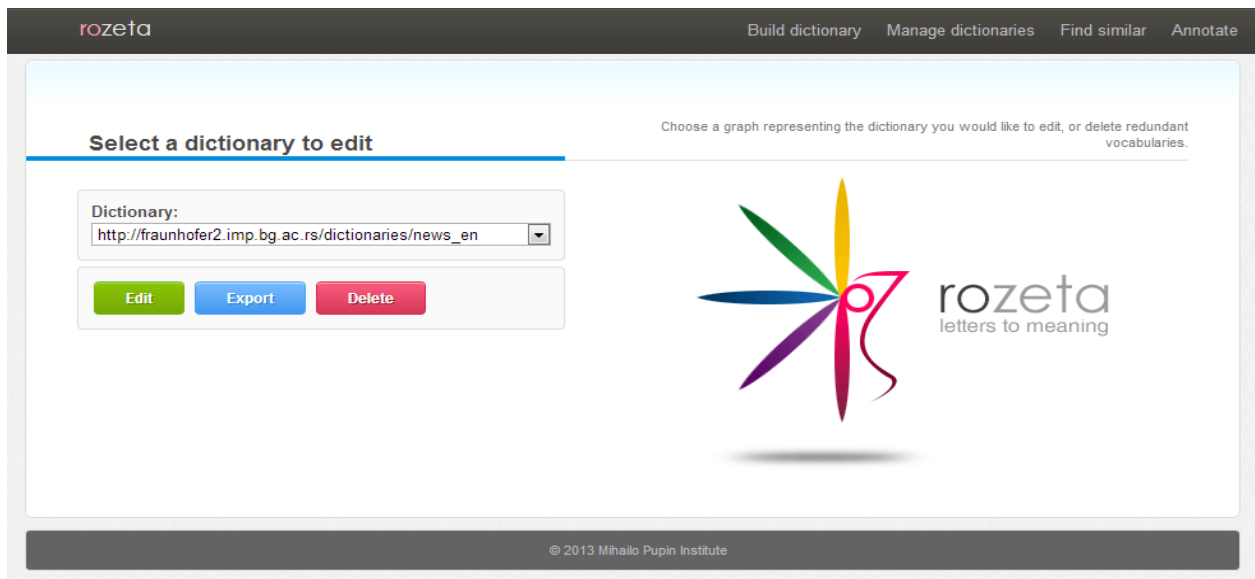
rozeta

Build dictionary Manage dictionaries Find similar Annotate

Select a dictionary to edit

Choose a graph representing the dictionary you would like to edit, or delete redundant vocabularies.

Dictionary:
http://fraunhofer2.imp.bg.ac.rs/dictionaries/news_en

Edit Export Delete

rozeta
letters to meaning

© 2013 Mihailo Pupin Institute